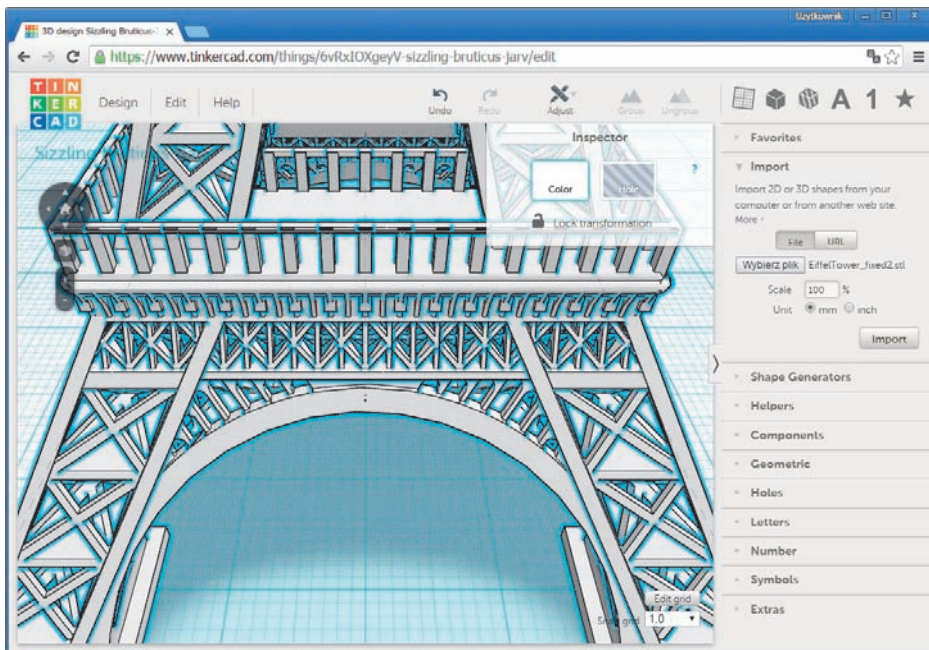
3D design Sizzling Bruticus-

Użytkownik

https://www.tinkercad.com/things/6vRxIOXgeyV-sizzling-bruticus-jarv/edit

TIN
KER
CAD

Design Edit Help

Undo Redo Adjust Group Ungroup

A 1

Sizzling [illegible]

Inspector

Color Hole

Lock transformation

Favorites

Import

Import 2D or 3D shapes from your computer or from another web site. More

File URL

Wybierz plik EiffelTower_fixed2.stl

Scale 100 %

Unit mm inch

Import

Shape Generators

Helpers

Components

Geometric

Holes

Letters

Number

Symbols

Extras

Edit grid

Snap grid 1.0